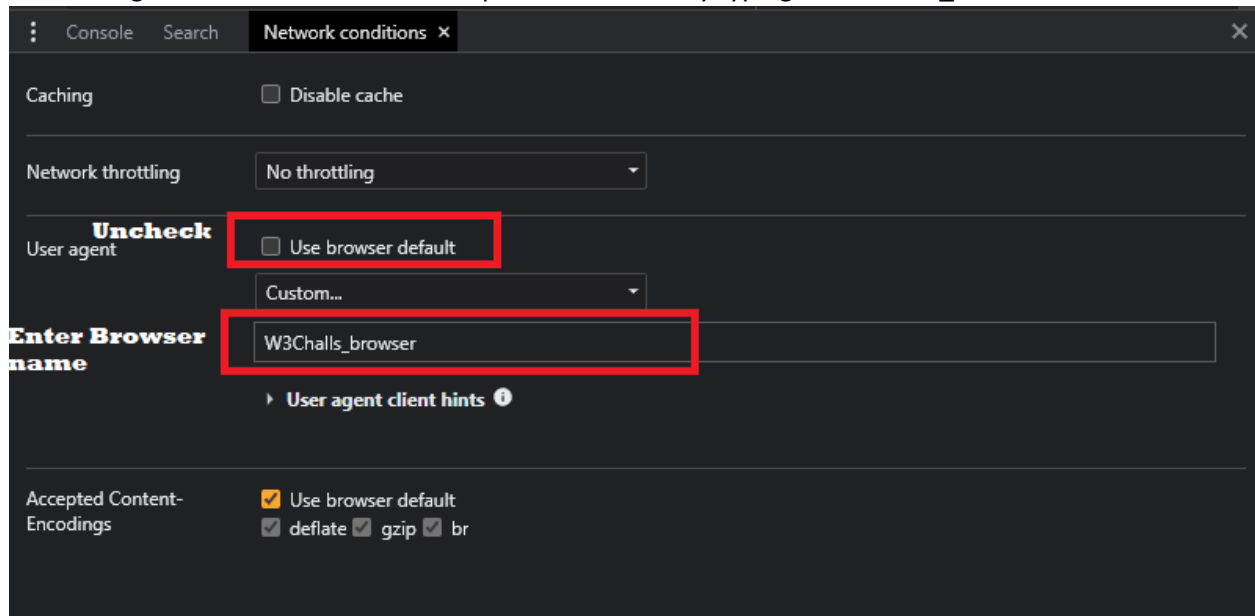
Console Search Network conditions ×

×

Caching

Disable cache

Network throttling

No throttling

Uncheck

User agent

Use browser default

Custom...

Enter Browser name

W3Challs_browser

User agent client hints

Accepted Content-Encodings

Use browser default

deflate gzip br